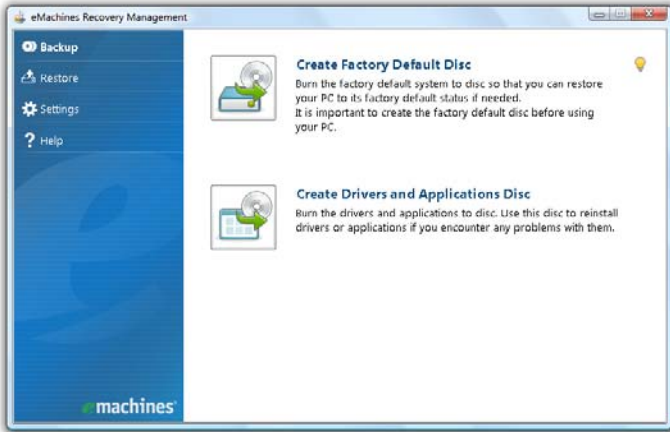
eMachines Recovery Management

Backup

Restore

Settings

Help

Create Factory Default Disc

Burn the factory default system to disc so that you can restore your PC to its factory default status if needed.
It is important to create the factory default disc before using your PC.

Create Drivers and Applications Disc

Burn the drivers and applications to disc. Use this disc to reinstall drivers or applications if you encounter any problems with them.

emachines